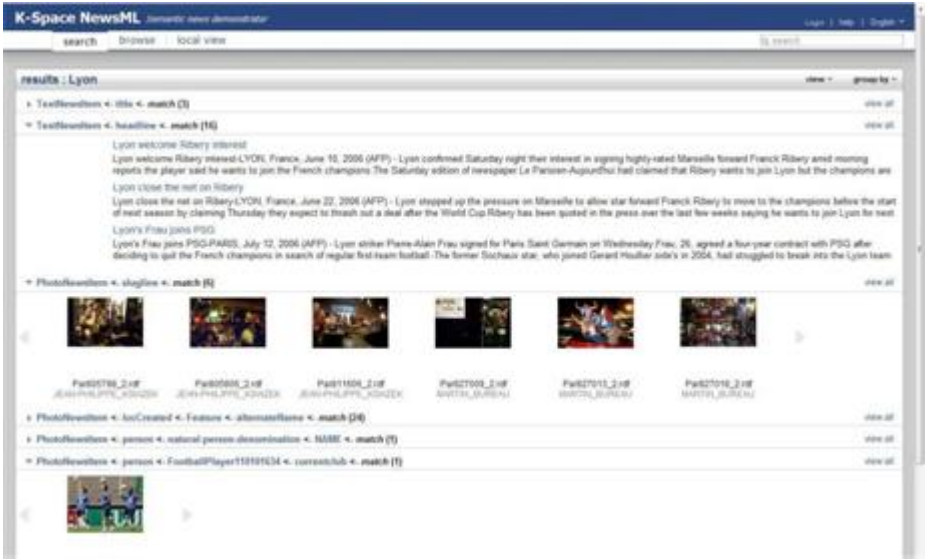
K-Space NewsML semantic news demonstrator

Login | Help | English

search browse local view

search

results : Lyon

view group by

TextNewsItem <- title <- match (3) view all

TextNewsItem <- headline <- match (16) view all

Lyon welcome Ribery interest

Lyon welcome Ribery interest-LYON, France, June 10, 2006 (AFP) - Lyon confirmed Saturday night their interest in signing highly-rated Marseille forward Franck Ribery amid morning reports the player said he wants to join the French champions The Saturday edition of newspaper Le Parisien-Aujourd'hui had claimed that Ribery wants to join Lyon but the champions are

Lyon close the net on Ribery

Lyon close the net on Ribery-LYON, France, June 22, 2006 (AFP) - Lyon stepped up the pressure on Marseille to allow star forward Franck Ribery to move to the champions before the start of next season by claiming Thursday they expect to thrash out a deal after the World Cup Ribery has been quoted in the press over the last few weeks saying he wants to join Lyon for next

Lyon's Frau joins PSG

Lyon's Frau joins PSG-PARIS, July 12, 2006 (AFP) - Lyon striker Pierre-Alain Frau signed for Paris Saint Germain on Wednesday Frau, 26, agreed a four-year contract with PSG after deciding to quit the French champions in search of regular first-team football The former Sochaux star, who joined Gerard Houllier side's in 2004, had struggled to break into the Lyon team

PhotoNewsItem <- slugline <- match (6) view all

Par605798_2.rdf
JEAN-PHILIPPE KSIAZEK

Par605805_2.rdf
JEAN-PHILIPPE KSIAZEK

Par611604_2.rdf
JEAN-PHILIPPE KSIAZEK

Par627009_2.rdf
MARTIN BUREAU

Par627013_2.rdf
MARTIN BUREAU

Par627016_2.rdf
MARTIN BUREAU

PhotoNewsItem <- locCreated <- Feature <- alternateName <- match (24) view all

PhotoNewsItem <- person <- natural person denomination <- NAME <- match (1) view all

PhotoNewsItem <- person <- FootballPlayer110101634 <- currentclub <- match (1) view all